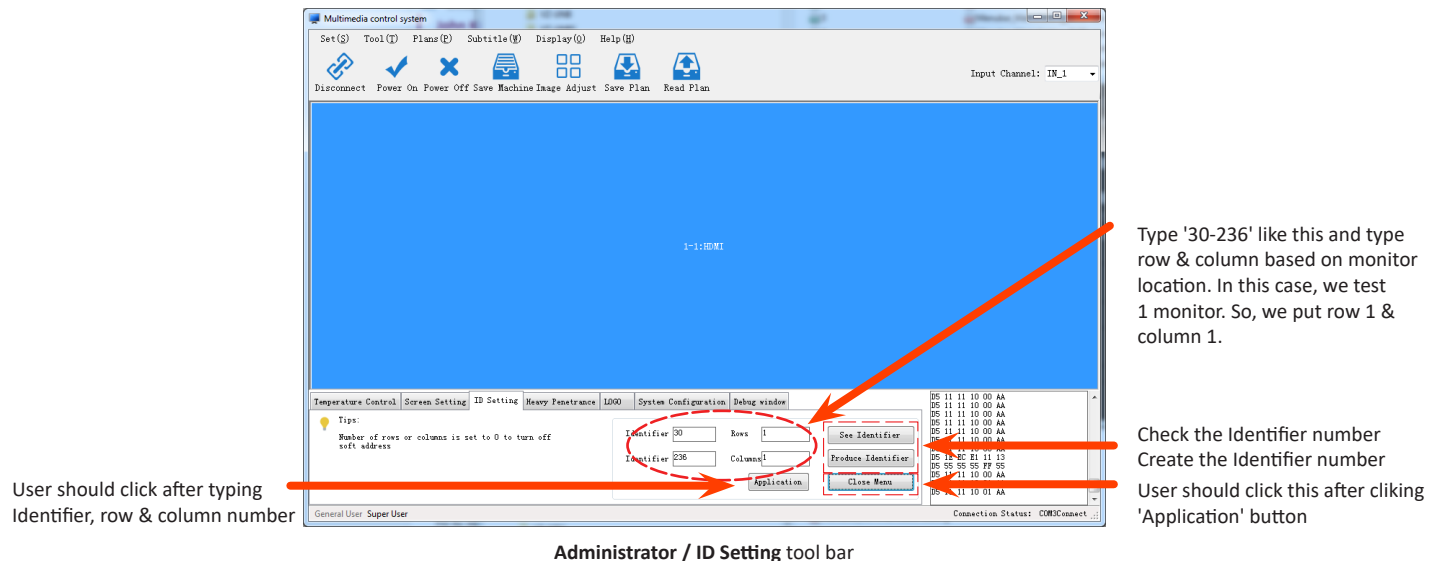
Multimedia control system

Set(S) Tool(T) Plans(P) Subtitle(W) Display(O) Help(H)

Disconnect Power On Power Off Save Machine Image Adjust Save Plan Read Plan

Input Channel: IN_1

1-1:HDMI

Temperature Control | Screen Setting | ID Setting | Heavy Penetrance | LOGO | System Configuration | Debug window

Tips:

Number of rows or columns is set to 0 to turn off soft address

Identifier 30 Rows 1

Identifier 236 Columns 1

Application

See Identifier

Produce Identifier

Close Menu

D5 11 11 10 00 AA
D5 11 11 10 00 AA
D5 11 11 10 00 AA
D5 11 11 10 00 AA
D5 11 11 10 00 AA
D5 11 11 10 00 AA
D5 11 11 10 00 AA
D5 12 BC E1 11 13
D5 55 55 55 FF 55
D5 11 11 10 00 AA
D5 11 11 10 01 AA

General User Super User

Connection Status: COM3Connect

Type '30-236' like this and type row & column based on monitor location. In this case, we test 1 monitor. So, we put row 1 & column 1.

Check the Identifier number
Create the Identifier number

User should click after typing Identifier, row & column number

User should click this after cliking 'Application' button

Administrator / ID Setting tool bar